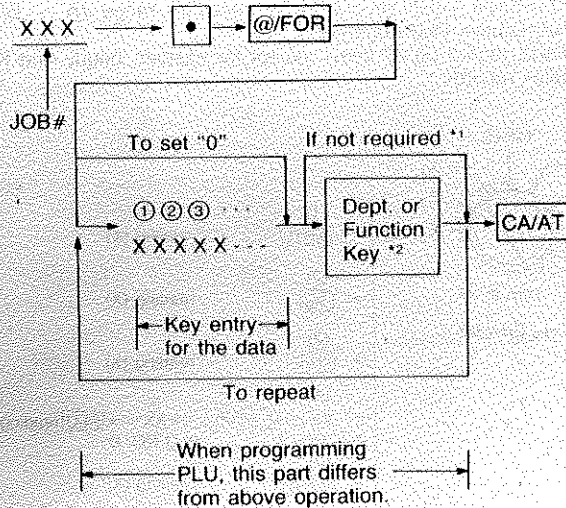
X X X

•

@/FOR

JOB#

To set "0"

If not required *1

①②③ ...

X X X X X ...

Dept. or Function Key *2

CA/AT

Key entry for the data

To repeat

When programming PLU, this part differs from above operation.